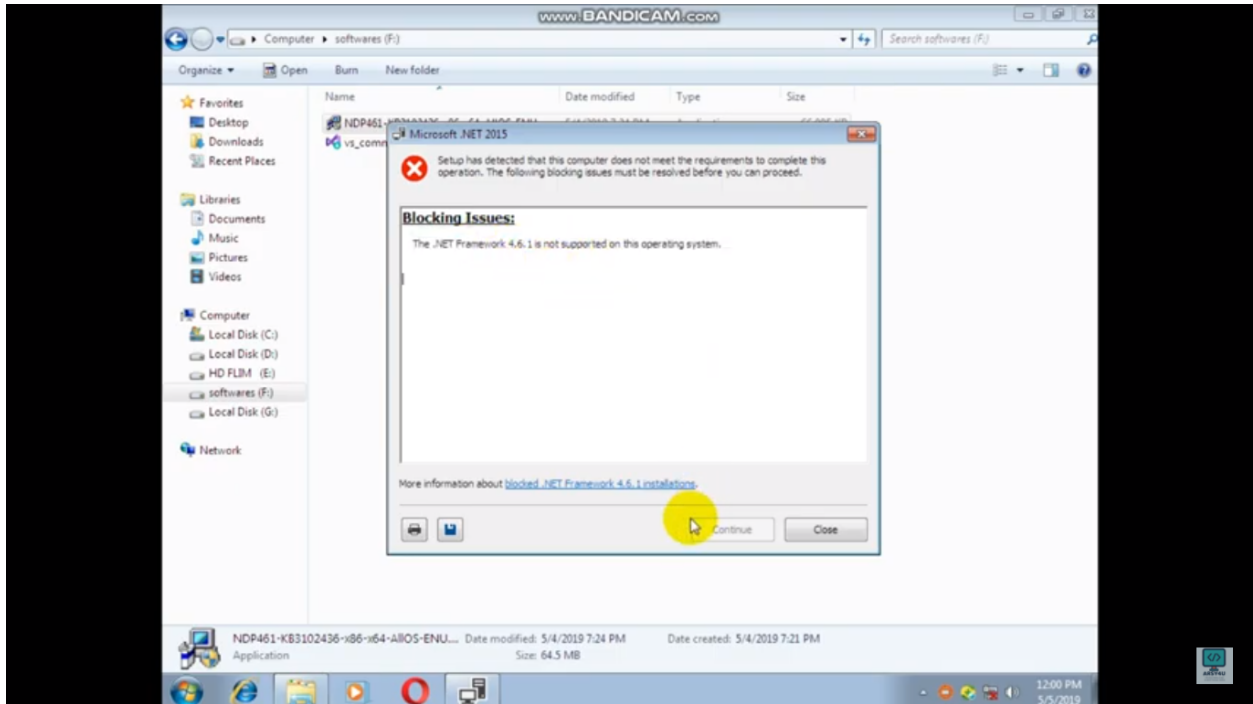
www.BANDICAM.com

Computer ▸ softwares (F:)

Search softwares (F:)

Organize ▾ Open Burn New folder

Favorites
Desktop
Downloads
Recent Places

Libraries
Documents
Music
Pictures
Videos

Computer
Local Disk (C:)
Local Disk (D:)
HD FLIM (E:)
softwares (F:)
Local Disk (G:)

Network

Name
Date modified
Type
Size

NDP461-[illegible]
vs_comm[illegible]

Microsoft .NET 2015

Setup has detected that this computer does not meet the requirements to complete this operation. The following blocking issues must be resolved before you can proceed.

Blocking Issues:

The .NET Framework 4.6.1 is not supported on this operating system.

More information about blocked .NET Framework 4.6.1 installations.

Continue
Close

NDP461-KB3102436-x86-x64-AllOS-ENU... Date modified: 5/4/2019 7:24 PM Date created: 5/4/2019 7:21 PM
Application Size: 64.5 MB

12:00 PM
5/5/2019